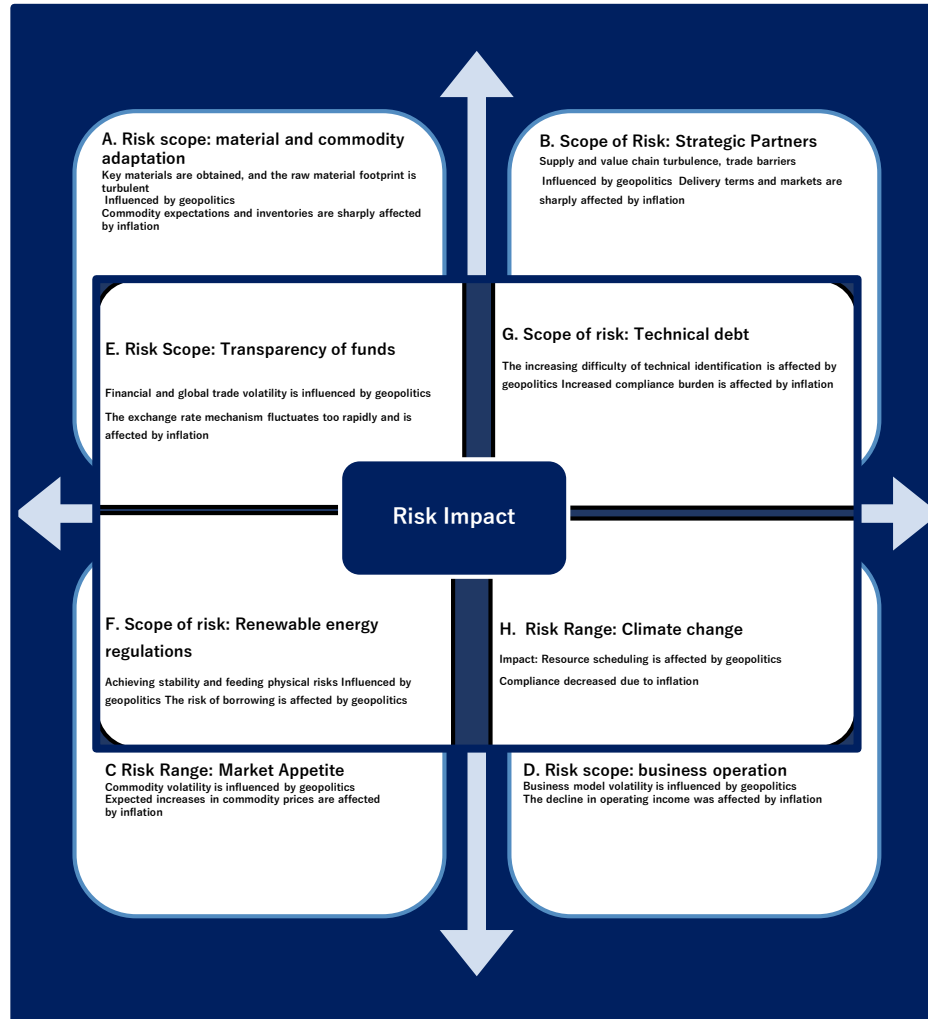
A. Risk scope: material and commodity adaptation

Key materials are obtained, and the raw material footprint is turbulent
Influenced by geopolitics
Commodity expectations and inventories are sharply affected by inflation

B. Scope of Risk: Strategic Partners

Supply and value chain turbulence, trade barriers
Influenced by geopolitics Delivery terms and markets are sharply affected by inflation

E. Risk Scope: Transparency of funds

Financial and global trade volatility is influenced by geopolitics

The exchange rate mechanism fluctuates too rapidly and is affected by inflation

G. Scope of risk: Technical debt

The increasing difficulty of technical identification is affected by geopolitics Increased compliance burden is affected by inflation

Risk Impact

F. Scope of risk: Renewable energy regulations

Achieving stability and feeding physical risks Influenced by geopolitics The risk of borrowing is affected by geopolitics

H. Risk Range: Climate change

Impact: Resource scheduling is affected by geopolitics

Compliance decreased due to inflation

C Risk Range: Market Appetite

Commodity volatility is influenced by geopolitics
Expected increases in commodity prices are affected by inflation

D. Risk scope: business operation

Business model volatility is influenced by geopolitics
The decline in operating income was affected by inflation